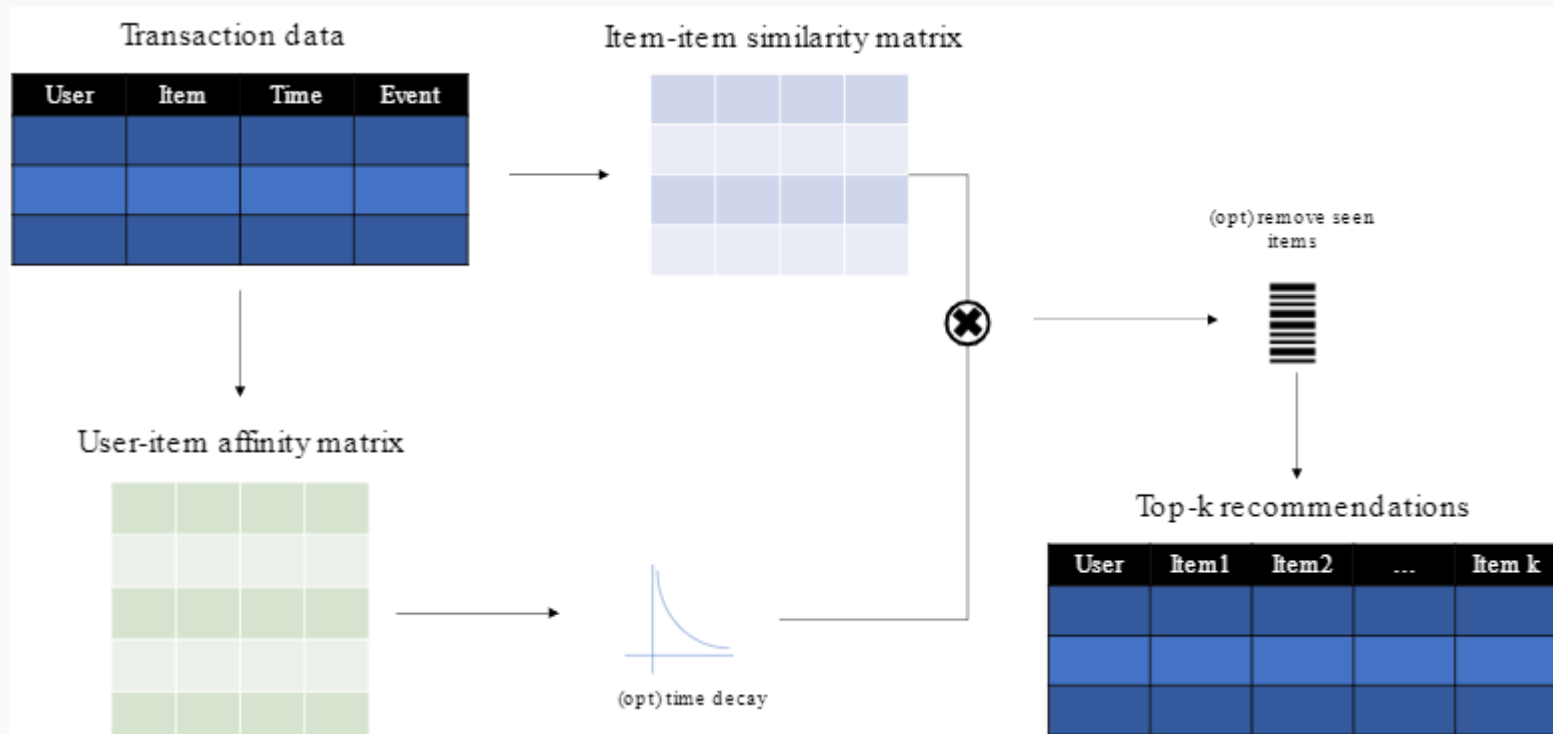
Transaction data

| User | Item | Time | Event |
|---|---|---|---|
| | | | |
| | | | |
| | | | |

Item-item similarity matrix

(opt) remove seen items

User-item affinity matrix

(opt) time decay

Top-k recommendations

| User | Item1 | Item2 | ... | Item k |
|---|---|---|---|---|
| | | | | |
| | | | | |
| | | | | |